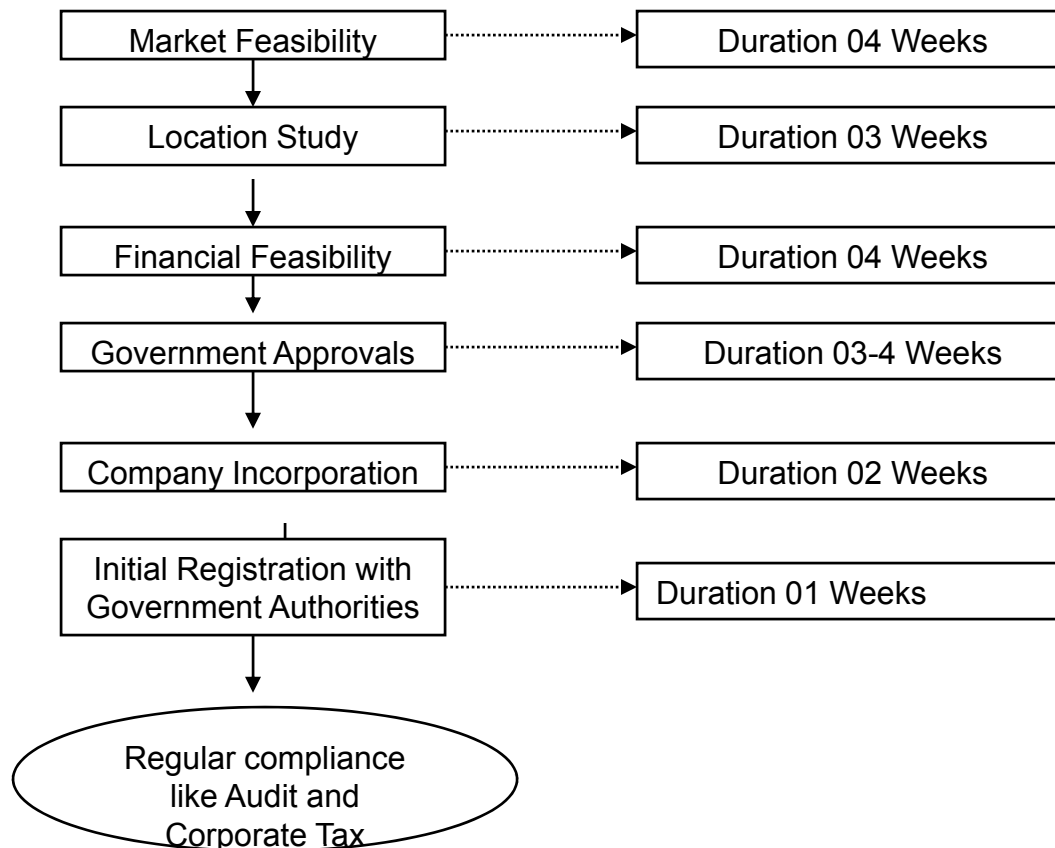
Market Feasibility

Duration 04 Weeks

Location Study

Duration 03 Weeks

Financial Feasibility

Duration 04 Weeks

Government Approvals

Duration 03-4 Weeks

Company Incorporation

Duration 02 Weeks

Initial Registration with Government Authorities

Duration 01 Weeks

Regular compliance like Audit and Corporate Tax